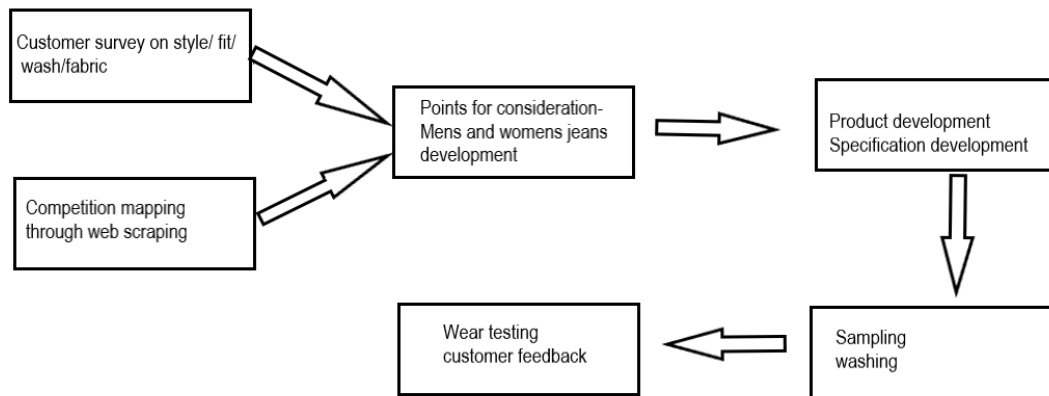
Customer survey on style/ fit/ wash/fabric

Competition mapping through web scraping

Points for consideration- Mens and womens jeans development

Product development Specification development

Sampling washing

Wear testing customer feedback